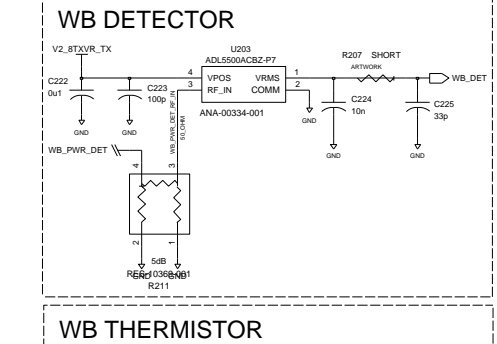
WB DETECTOR

V2_8TXVR_TX

C222
0u1

GND

C223
100p

GND

U203
ADL5500ACBZ-P7

4 VPOS
3 RF_IN
VRMS 1
COMM 2

ANA-00334-001

WB_PWR_DET_RF_IN
50_OHM

R207 SHORT
ARTWORK

WB_DET

GND

C224
10n

GND

C225
33p

GND

WB_PWR_DET

4
3
2
1

5dB
RES-10369-001
GND GND
R211

WB THERMISTOR